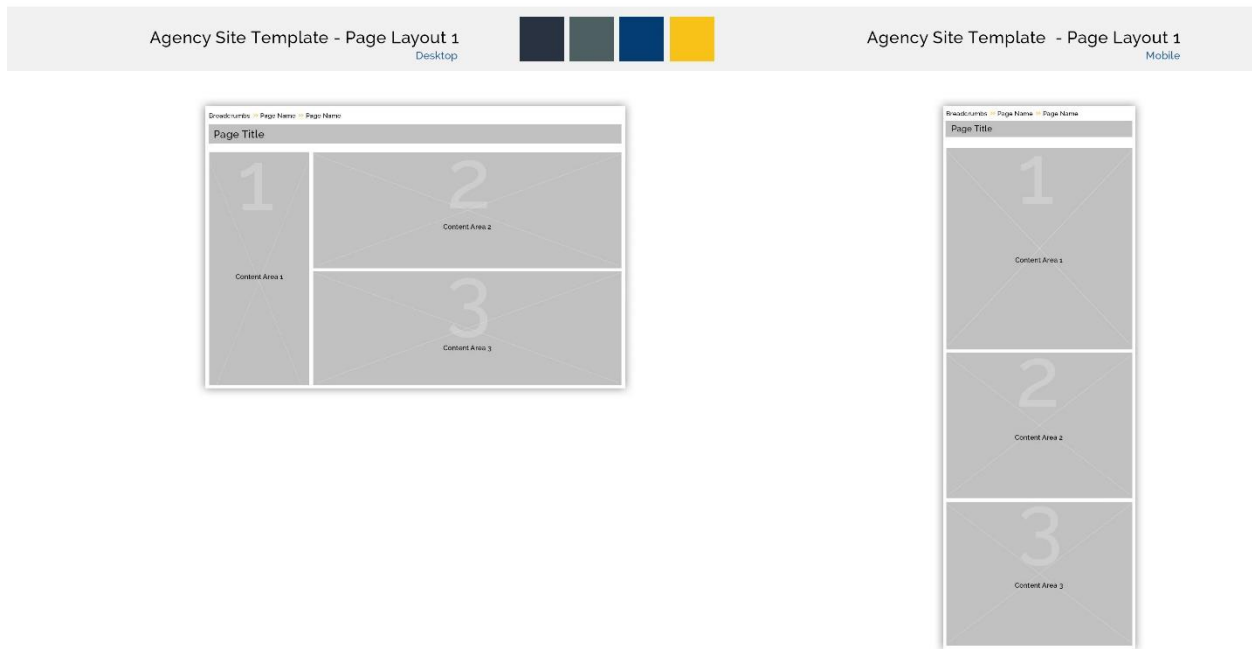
Agency Site Template - Page Layout 1
Desktop

Agency Site Template - Page Layout 1
Mobile

Breadcrumbs >> Page Name >> Page Name
Page Title
1
Content Area 1
2
Content Area 2
3
Content Area 3

Breadcrumbs >> Page Name >> Page Name
Page Title
1
Content Area 1
2
Content Area 2
3
Content Area 3